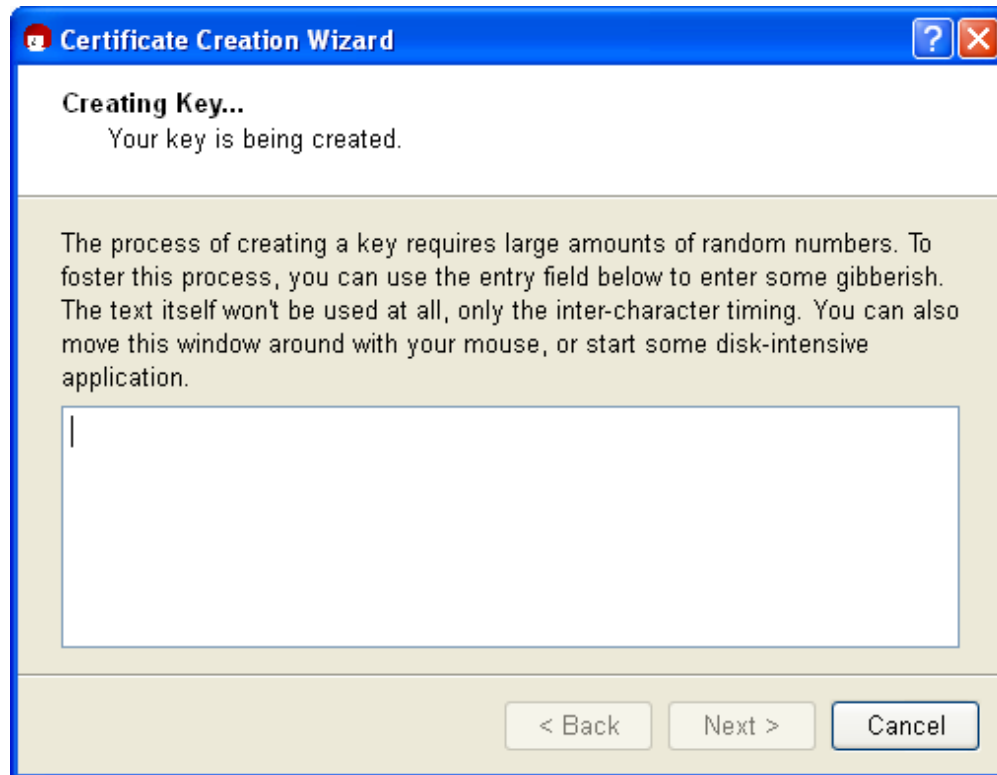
Certificate Creation Wizard

?

Creating Key...
Your key is being created.

The process of creating a key requires large amounts of random numbers. To foster this process, you can use the entry field below to enter some gibberish. The text itself won't be used at all, only the inter-character timing. You can also move this window around with your mouse, or start some disk-intensive application.

< Back
Next >
Cancel